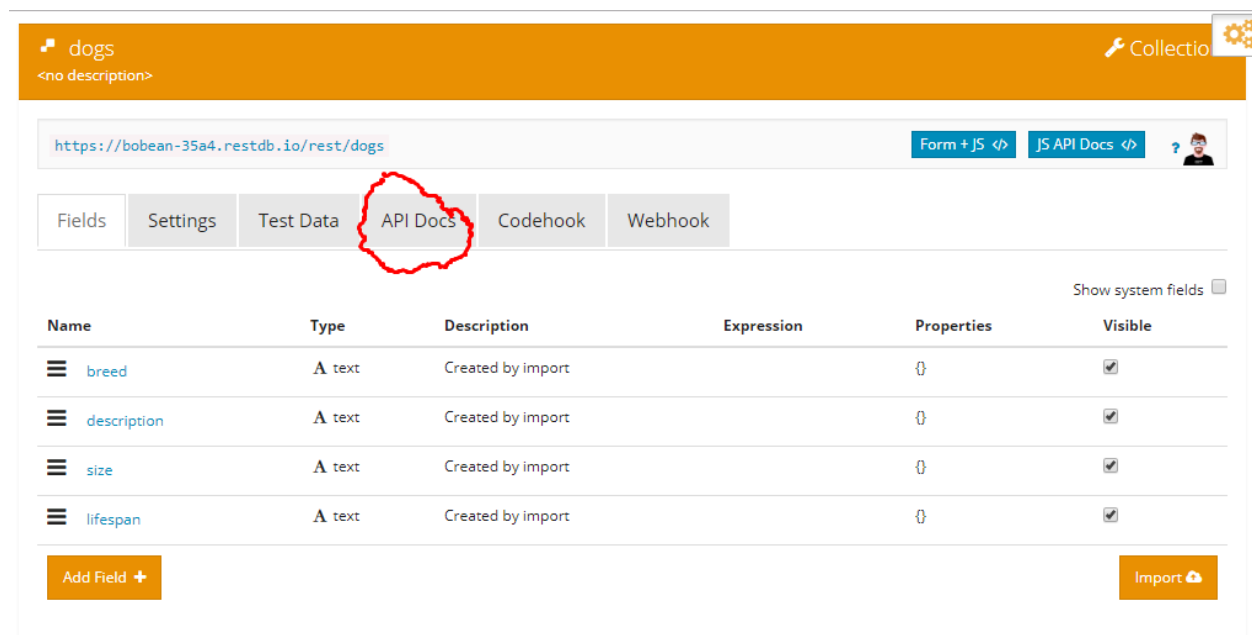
dogs
<no description>

Collectio

https://bobean-35a4.restdb.io/rest/dogs

Form + JS </>

JS API Docs </>

?

Fields | Settings | Test Data | API Docs | Codehook | Webhook

Show system fields

| Name | Type | Description | Expression | Properties | Visible |
|---|---|---|---|---|---|
| breed | A text | Created by import | | {} | |
| description | A text | Created by import | | {} | |
| size | A text | Created by import | | {} | |
| lifespan | A text | Created by import | | {} | |

Add Field +

Import